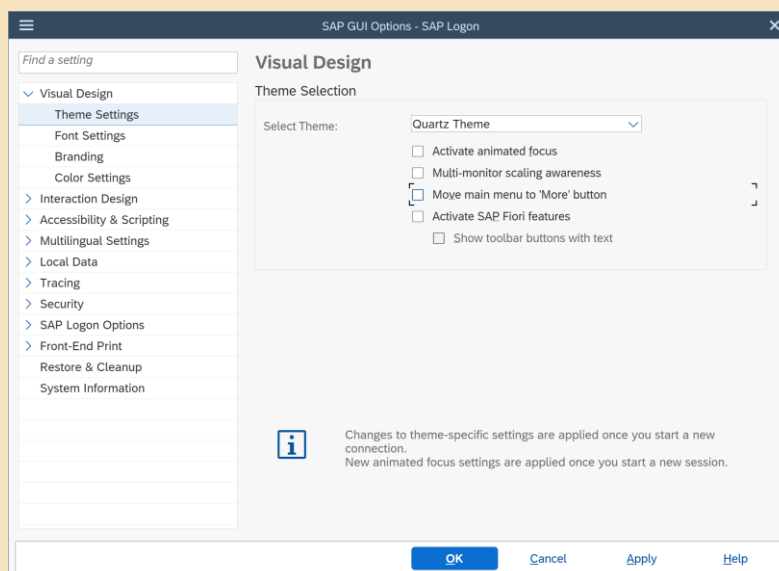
SAP GUI Options - SAP Logon

Find a setting

Visual Design
Theme Settings
Font Settings
Branding
Color Settings
Interaction Design
Accessibility & Scripting
Multilingual Settings
Local Data
Tracing
Security
SAP Logon Options
Front-End Print
Restore & Cleanup
System Information

Visual Design

Theme Selection

Select Theme: Quartz Theme

Activate animated focus
Multi-monitor scaling awareness
Move main menu to 'More' button
Activate SAP Fiori features
Show toolbar buttons with text

Changes to theme-specific settings are applied once you start a new connection.
New animated focus settings are applied once you start a new session.

OK Cancel Apply Help